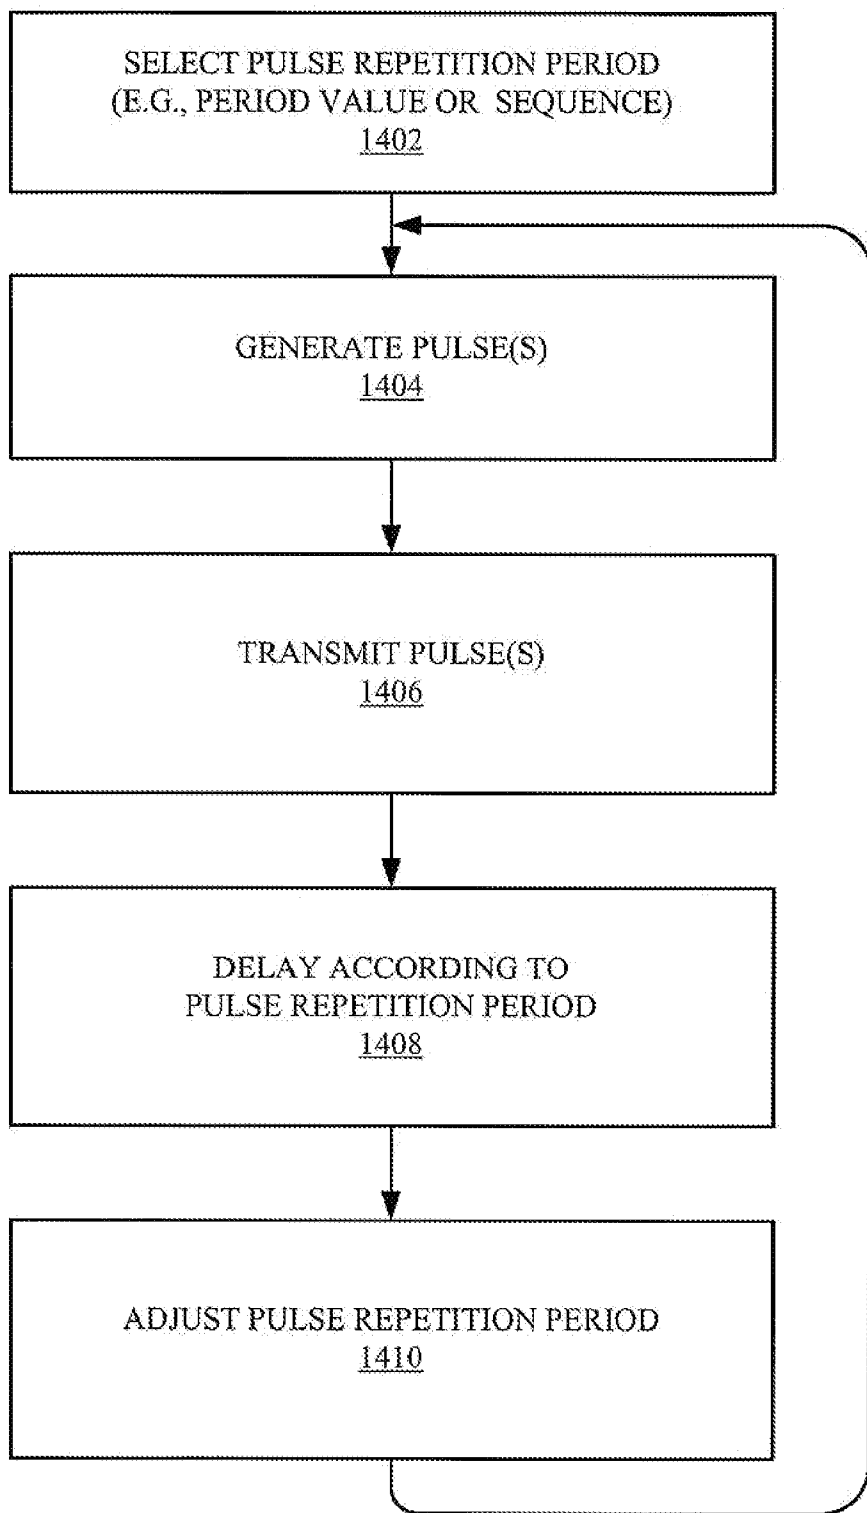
SELECT PULSE REPETITION PERIOD (E.G., PERIOD VALUE OR SEQUENCE)
1402

GENERATE PULSE(S)
1404

TRANSMIT PULSE(S)
1406

DELAY ACCORDING TO PULSE REPETITION PERIOD
1408

ADJUST PULSE REPETITION PERIOD
1410